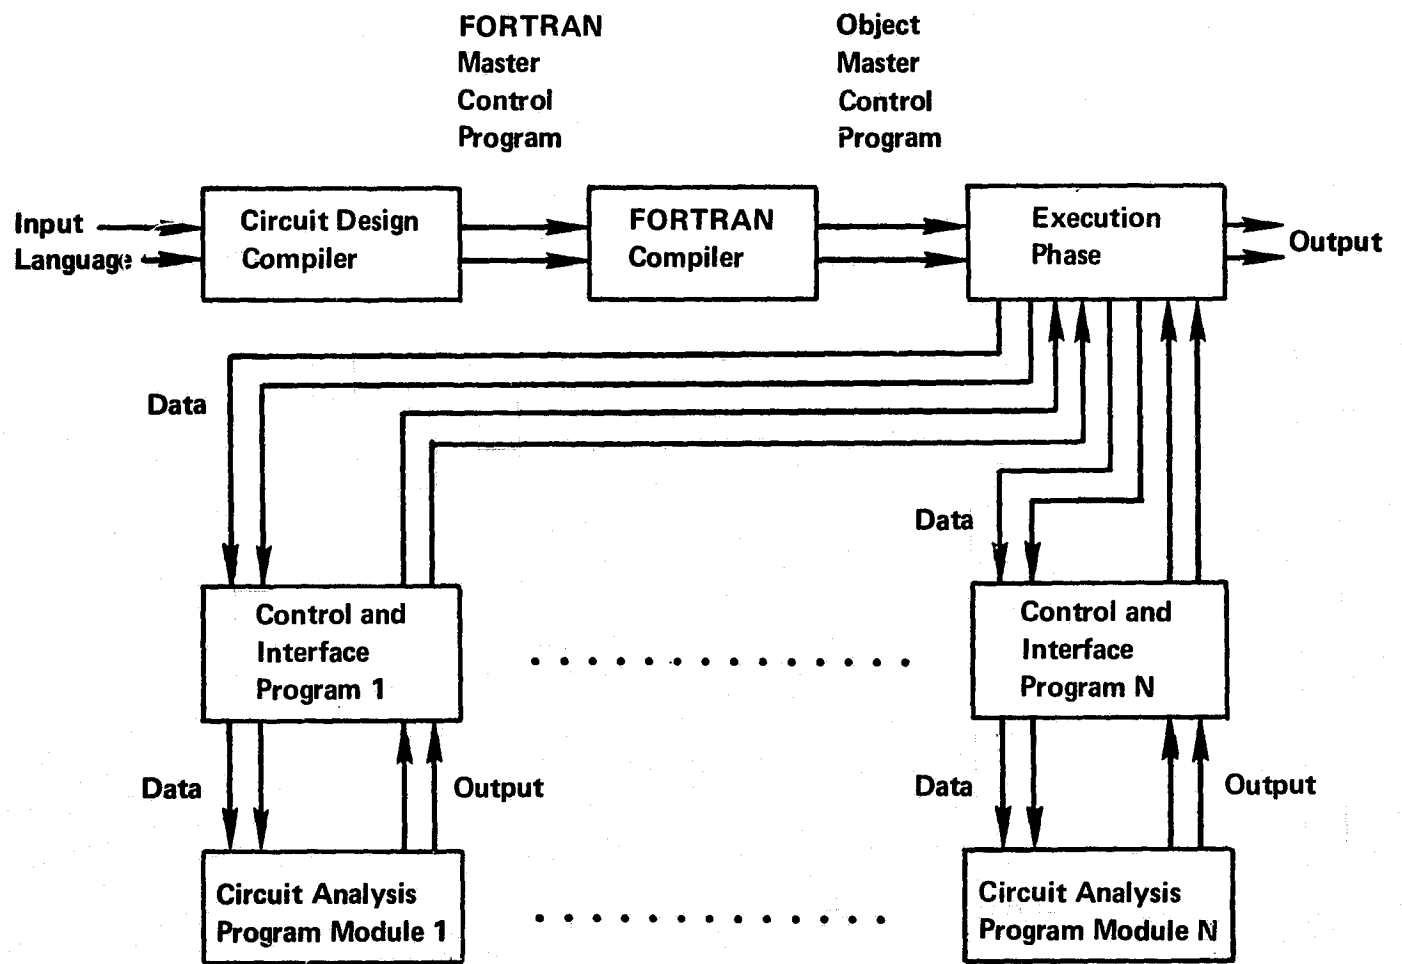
FORTRAN Master Control Program

Object Master Control Program

Input Language

Circuit Design Compiler

FORTRAN Compiler

Execution Phase

Output

Data

Data

Control and Interface Program 1

Control and Interface Program N

Data

Output

Data

Output

Circuit Analysis Program Module 1

Circuit Analysis Program Module N